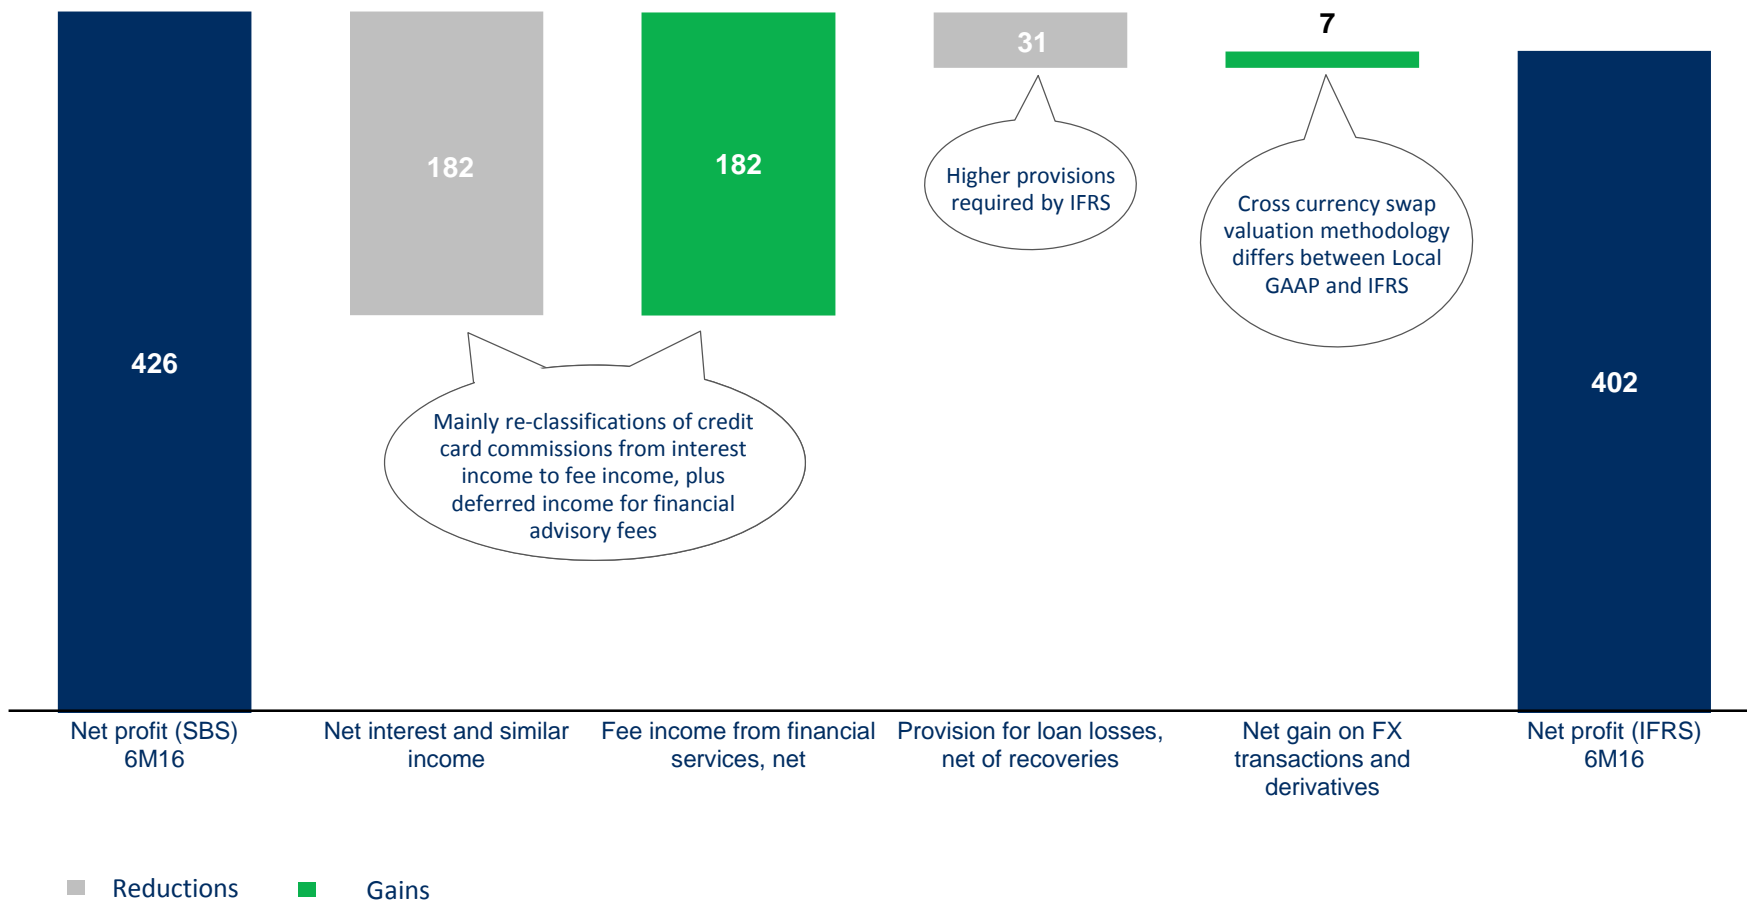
426

182

182

31

7

402

Higher provisions required by IFRS

Cross currency swap valuation methodology differs between Local GAAP and IFRS

Mainly re-classifications of credit card commissions from interest income to fee income, plus deferred income for financial advisory fees

Net profit (SBS) 6M16

Net interest and similar income

Fee income from financial services, net

Provision for loan losses, net of recoveries

Net gain on FX transactions and derivatives

Net profit (IFRS) 6M16

Reductions

Gains